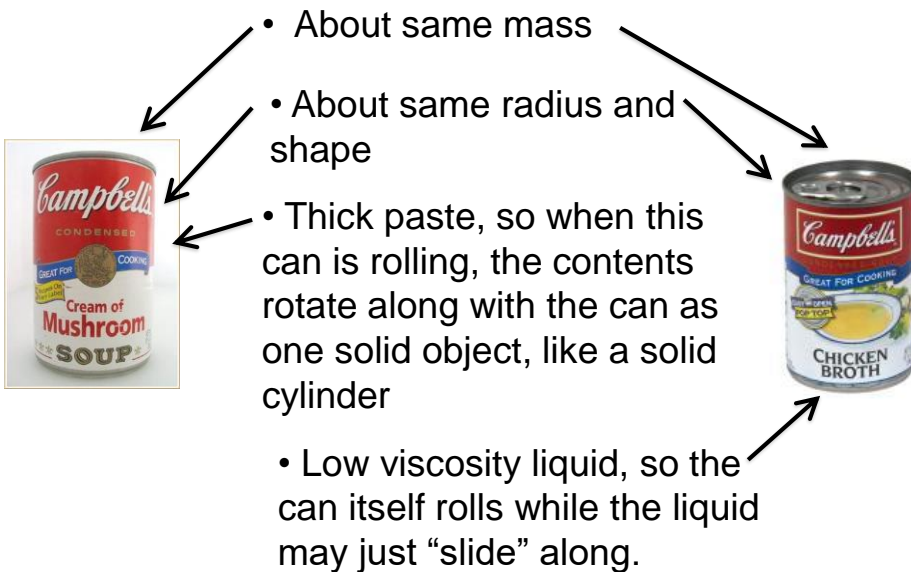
• About same mass

• About same radius and shape

• Thick paste, so when this can is rolling, the contents rotate along with the can as one solid object, like a solid cylinder

• Low viscosity liquid, so the can itself rolls while the liquid may just “slide” along.

Campbell's
CONDENSED
GREAT FOR COOKING
Cream of
Mushroom
SOUP

Campbell's
GREAT FOR COOKING
EASY OPEN POP TOP
CHICKEN
BROTH